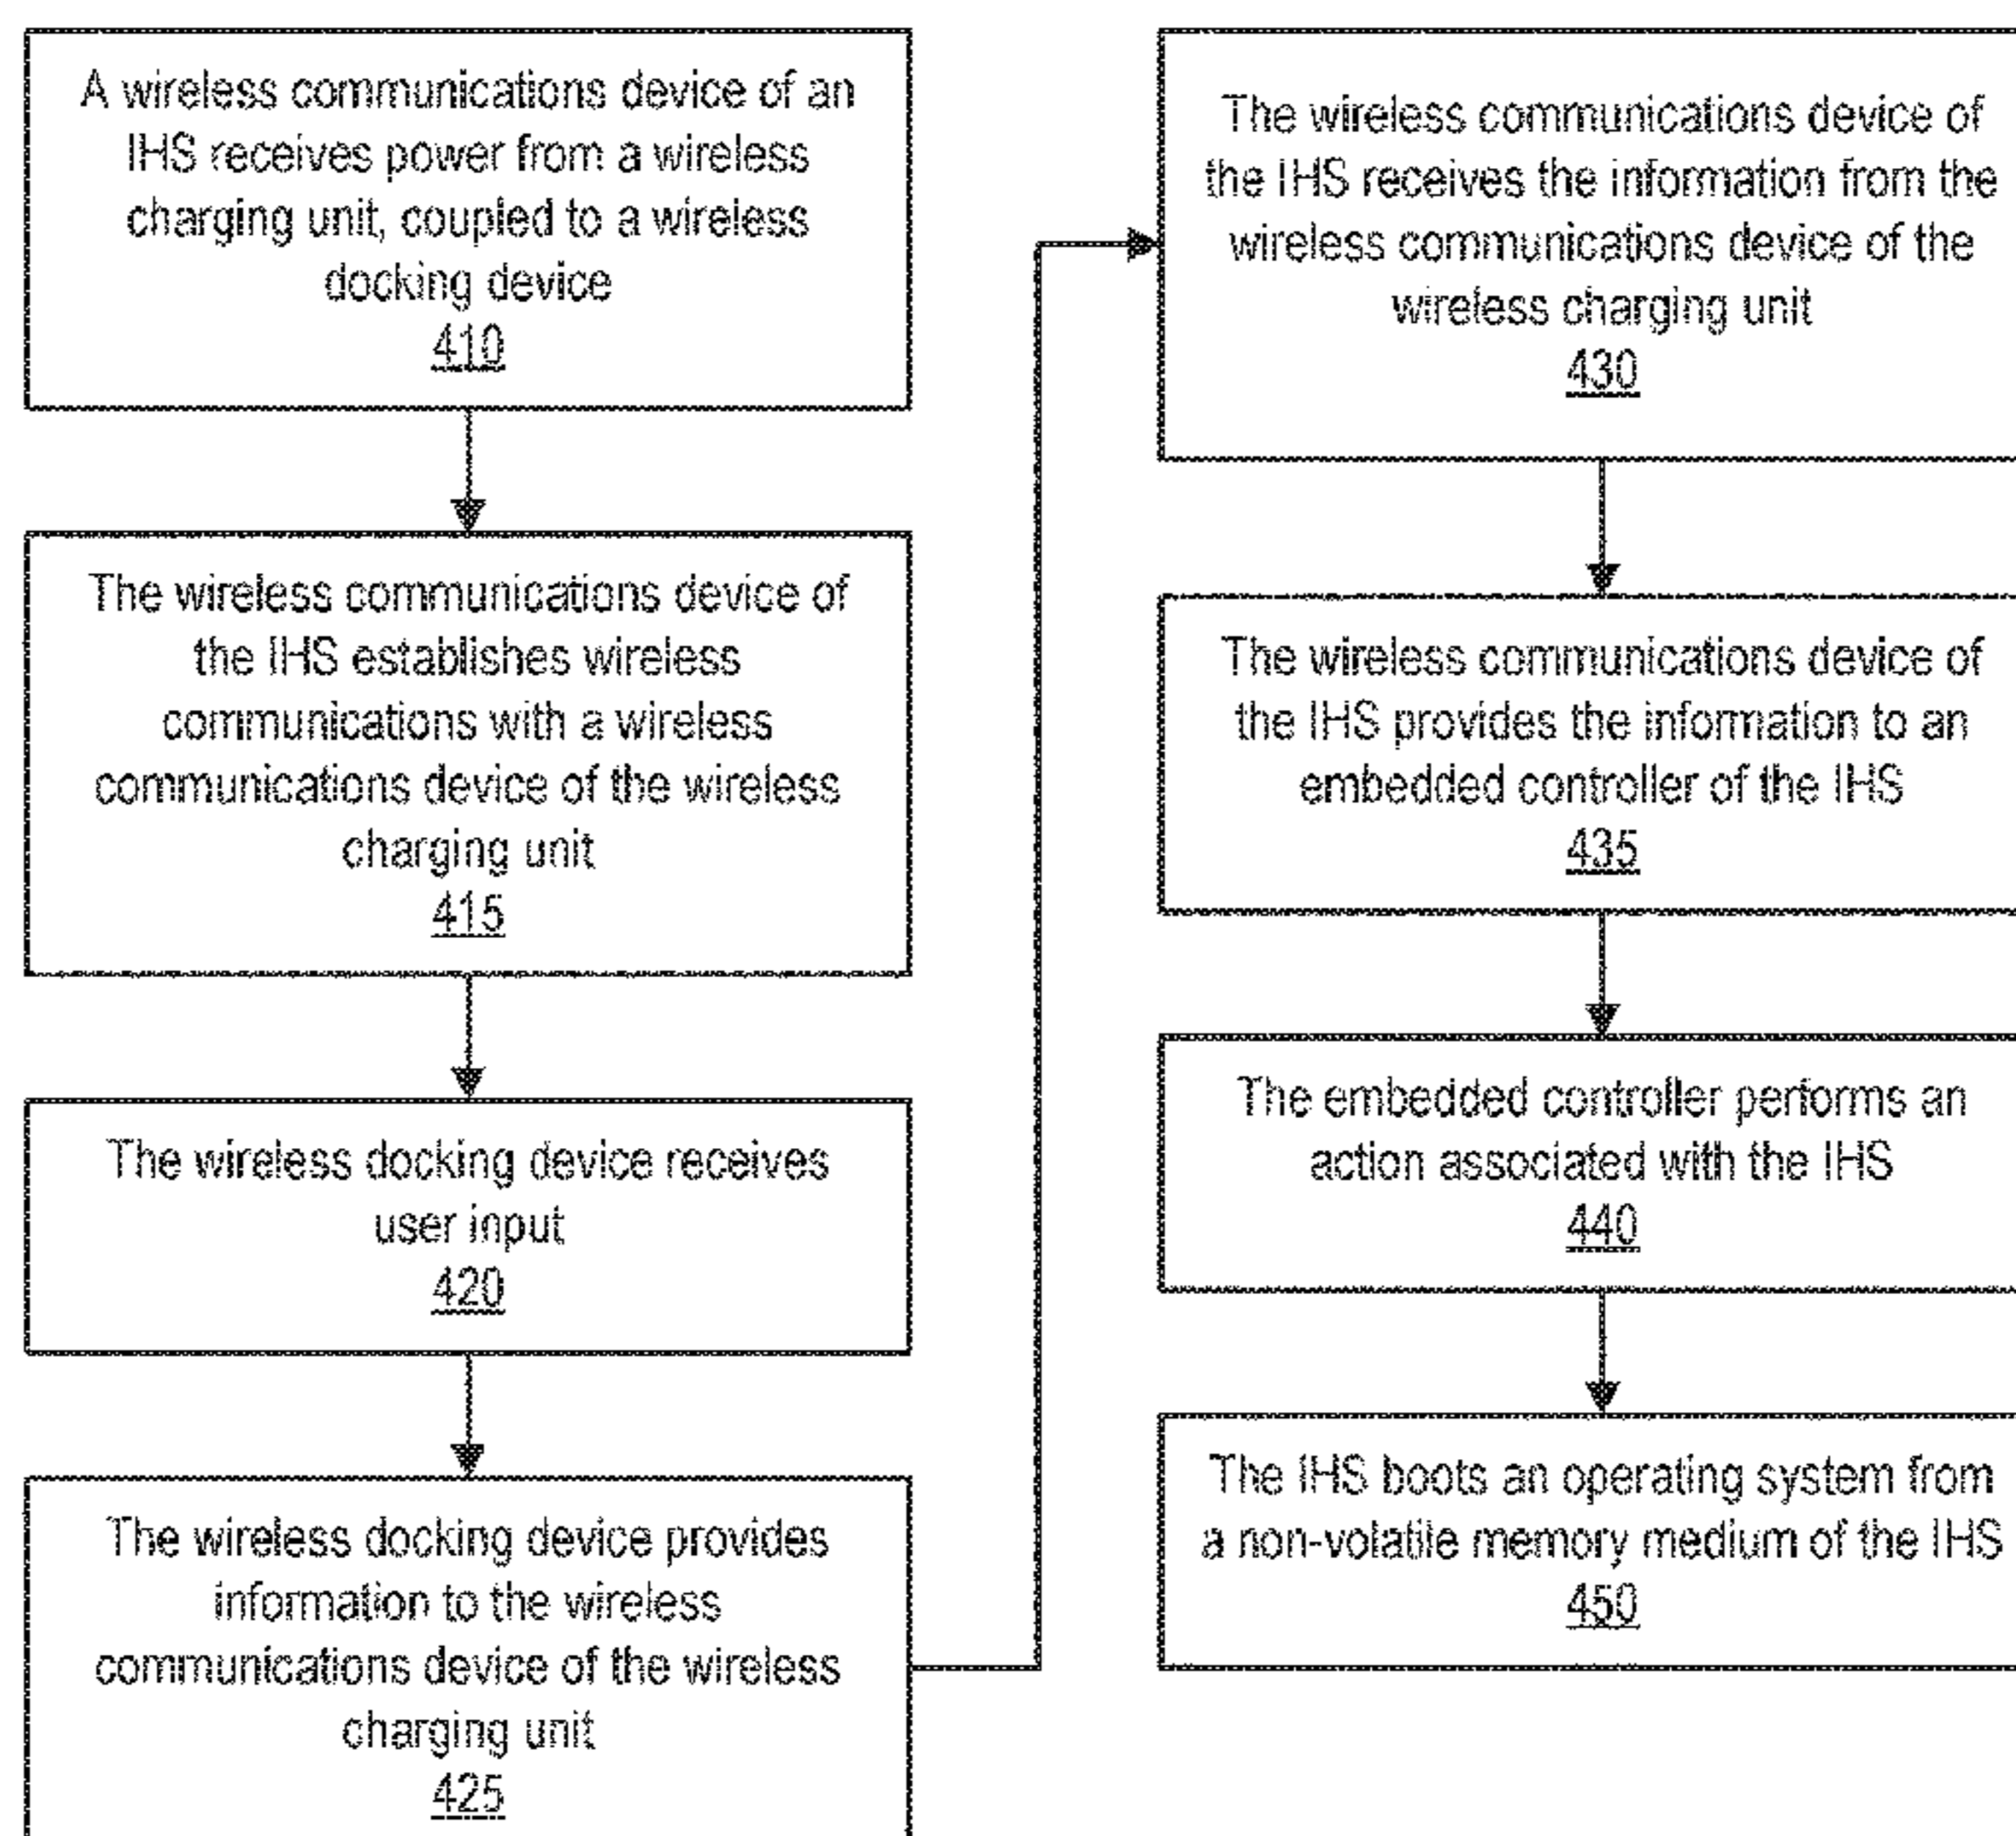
A wireless communications device of an IHS receives power from a wireless charging unit, coupled to a wireless docking device
410

The wireless communications device of the IHS establishes wireless communications with a wireless communications device of the wireless charging unit
415

The wireless docking device receives user input
420

The wireless docking device provides information to the wireless communications device of the wireless charging unit
425

The wireless communications device of the IHS receives the information from the wireless communications device of the wireless charging unit
430

The wireless communications device of the IHS provides the information to an embedded controller of the IHS
435

The embedded controller performs an action associated with the IHS
440

The IHS boots an operating system from a non-volatile memory medium of the IHS
450